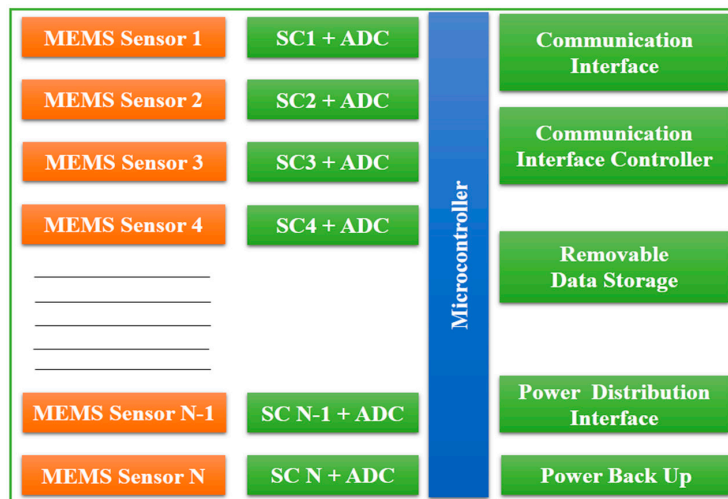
MEMS Sensor 1

SC1 + ADC

MEMS Sensor 2

SC2 + ADC

MEMS Sensor 3

SC3 + ADC

MEMS Sensor 4

SC4 + ADC

MEMS Sensor N-1

SC N-1 + ADC

MEMS Sensor N

SC N + ADC

Microcontroller

Communication Interface

Communication Interface Controller

Removable Data Storage

Power Distribution Interface

Power Back Up